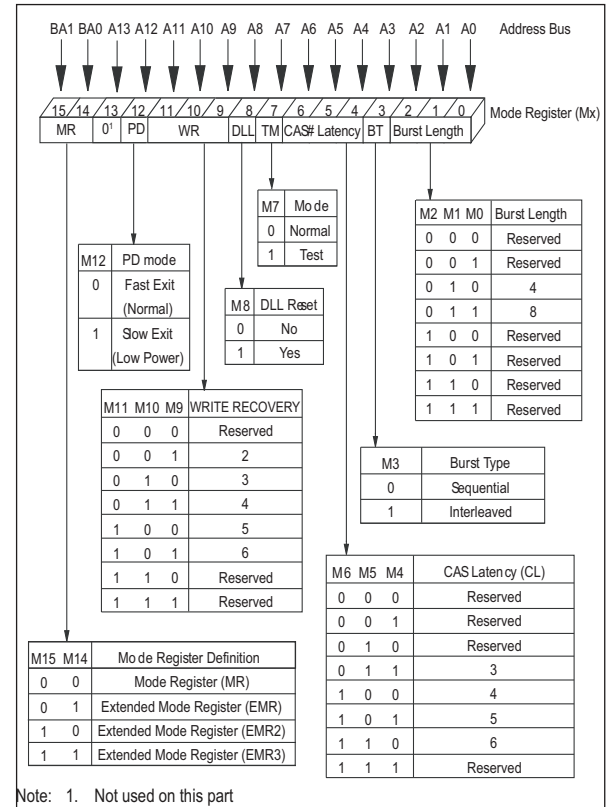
BA1 BA0 A13 A12 A11 A10 A9 A8 A7 A6 A5 A4 A3 A2 A1 A0 Address Bus

15 / 14 / 13 / 12 / 11 / 10 / 9 / 8 / 7 / 6 / 5 / 4 / 3 / 2 / 1 / 0 Mode Register (Mx)

| MR | $0^1$ | PD | WR | DLL | TM | CAS# Latency | BT | Burst Length |
|---|---|---|---|---|---|---|---|---|

| M7 | Mode |
|---|---|
| 0 | Normal |
| 1 | Test |

| M2 | M1 | M0 | Burst Length |
|---|---|---|---|
| 0 | 0 | 0 | Reserved |
| 0 | 0 | 1 | Reserved |
| 0 | 1 | 0 | 4 |
| 0 | 1 | 1 | 8 |
| 1 | 0 | 0 | Reserved |
| 1 | 0 | 1 | Reserved |
| 1 | 1 | 0 | Reserved |
| 1 | 1 | 1 | Reserved |

| M12 | PD mode |
|---|---|
| 0 | Fast Exit (Normal) |
| 1 | Slow Exit (Low Power) |

| M8 | DLL Reset |
|---|---|
| 0 | No |
| 1 | Yes |

| M11 | M10 | M9 | WRITE RECOVERY |
|---|---|---|---|
| 0 | 0 | 0 | Reserved |
| 0 | 0 | 1 | 2 |
| 0 | 1 | 0 | 3 |
| 0 | 1 | 1 | 4 |
| 1 | 0 | 0 | 5 |
| 1 | 0 | 1 | 6 |
| 1 | 1 | 0 | Reserved |
| 1 | 1 | 1 | Reserved |

| M3 | Burst Type |
|---|---|
| 0 | Sequential |
| 1 | Interleaved |

| M6 | M5 | M4 | CAS Latency (CL) |
|---|---|---|---|
| 0 | 0 | 0 | Reserved |
| 0 | 0 | 1 | Reserved |
| 0 | 1 | 0 | Reserved |
| 0 | 1 | 1 | 3 |
| 1 | 0 | 0 | 4 |
| 1 | 0 | 1 | 5 |
| 1 | 1 | 0 | 6 |
| 1 | 1 | 1 | Reserved |

| M15 | M14 | Mode Register Definition |
|---|---|---|
| 0 | 0 | Mode Register (MR) |
| 0 | 1 | Extended Mode Register (EMR) |
| 1 | 0 | Extended Mode Register (EMR2) |
| 1 | 1 | Extended Mode Register (EMR3) |

Note: 1. Not used on this part